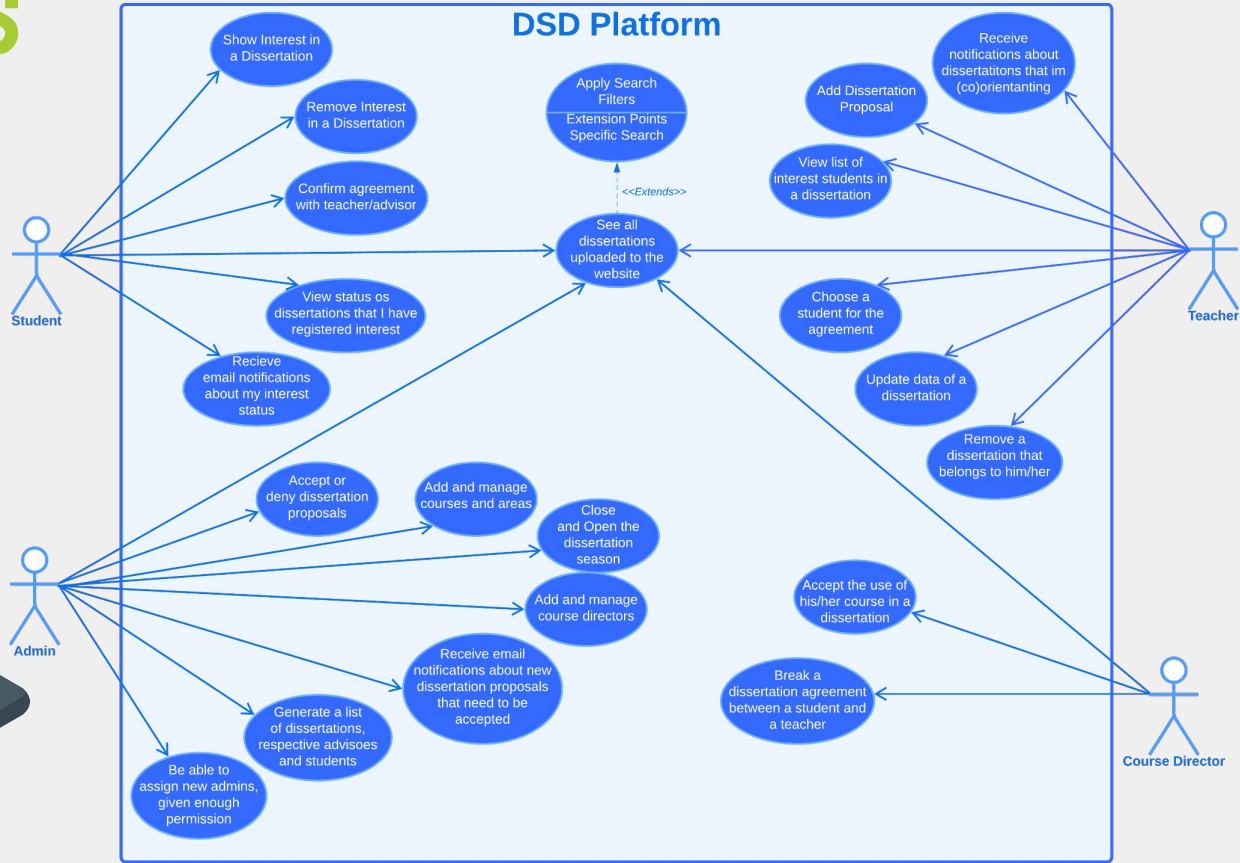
DSD Platform

Show Interest in a Dissertation

Remove Interest in a Dissertation

Confirm agreement with teacher/advisor

View status os dissertations that I have registered interest

Recieve email notifications about my interest status

Apply Search Filters
Extension Points
Specific Search

<<Extends>>

See all dissertations uploaded to the website

Receive notifications about dissertatitons that im (co)orientanting

Add Dissertation Proposal

View list of interest students in a dissertation

Choose a student for the agreement

Update data of a dissertation

Remove a dissertation that belongs to him/her

Student

Teacher

Admin

Accept or deny dissertation proposals

Add and manage courses and areas

Close and Open the dissertation season

Add and manage course directors

Receive email notifications about new dissertation proposals that need to be accepted

Generate a list of dissertations, respective advisoes and students

Be able to assign new admins, given enough permission

Accept the use of his/her course in a dissertation

Break a dissertation agreement between a student and a teacher

Course Director